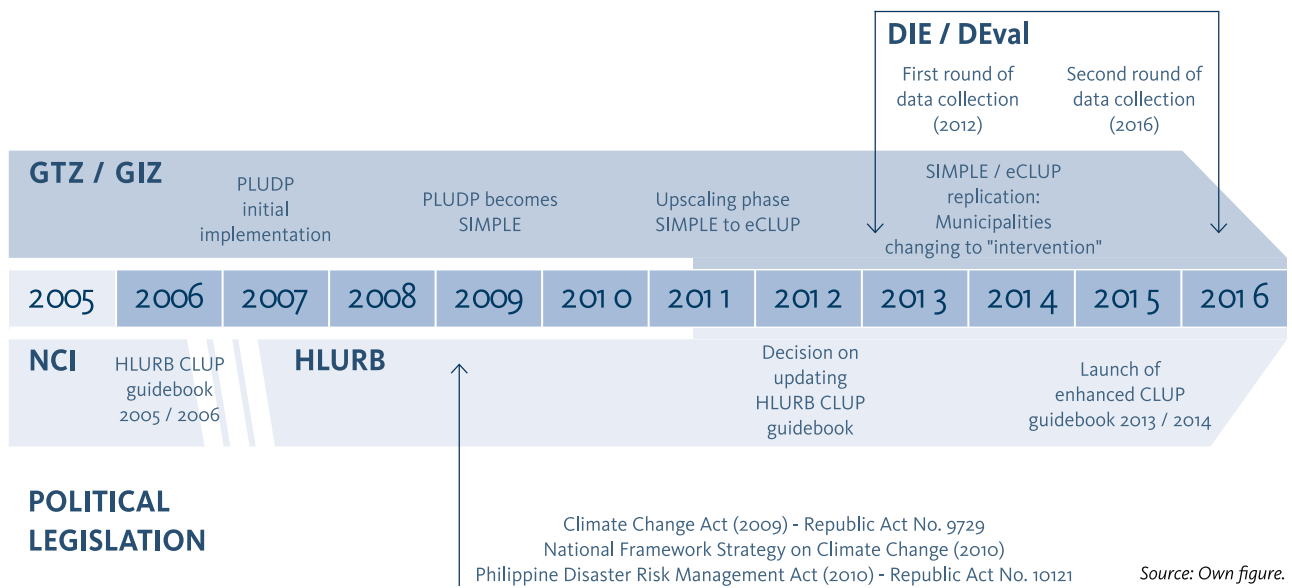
DIE / DEval

First round of data collection (2012)

Second round of data collection (2016)

GTZ / GIZ

PLUDP initial implementation

PLUDP becomes SIMPLE

Upscaling phase SIMPLE to eCLUP

SIMPLE / eCLUP replication: Municipalities changing to "intervention"

| 2005 | 2006 | 2007 | 2008 | 2009 | 2010 | 2011 | 2012 | 2013 | 2014 | 2015 | 2016 |
|---|---|---|---|---|---|---|---|---|---|---|---|

NCI

HLURB CLUP guidebook 2005 / 2006

HLURB

Decision on updating HLURB CLUP guidebook

Launch of enhanced CLUP guidebook 2013 / 2014

POLITICAL LEGISLATION

Climate Change Act (2009) - Republic Act No. 9729
National Framework Strategy on Climate Change (2010)
Philippine Disaster Risk Management Act (2010) - Republic Act No. 10121

Source: Own figure.